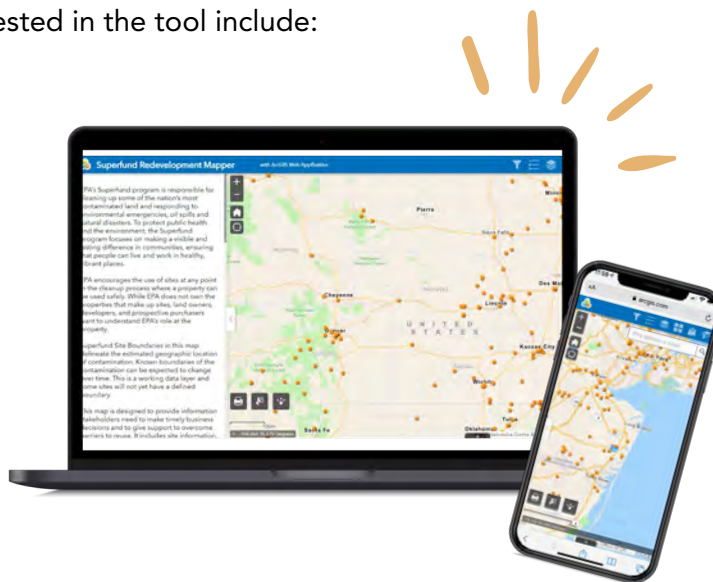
ested in the tool include:

Superfund Redevelopment Mapper

EPA's Superfund program is responsible for cleaning up some of the nation's most contaminated land and responding to environmental emergencies, oil spills and natural disasters. To protect public health and the environment, the Superfund program focuses on making a visible and lasting difference in communities, ensuring that people can live and work in healthy, vibrant places.

EPA encourages the use of sites at any point in the cleanup process where a property can be used safely. While EPA does not own the properties that make up sites, land owners, developers, and prospective purchasers want to understand EPA's role at the property.

Superfund Site Boundaries in this map delineate the estimated geographic location of contamination. Known boundaries of the contamination can be expected to change over time. This is a working data layer and some sites will not yet have a defined boundary.

This map is designed to provide information stakeholders need to make timely business decisions and to give support to overcome barriers to reuse. It includes site information.

Pierre
Sioux Falls
Des Mo
Cheyenne
Lincoln
Denver
UNITED STATES
Kansas City
Wichita
Tulsa
Santa Fe
Oklahoma

arcgis.com